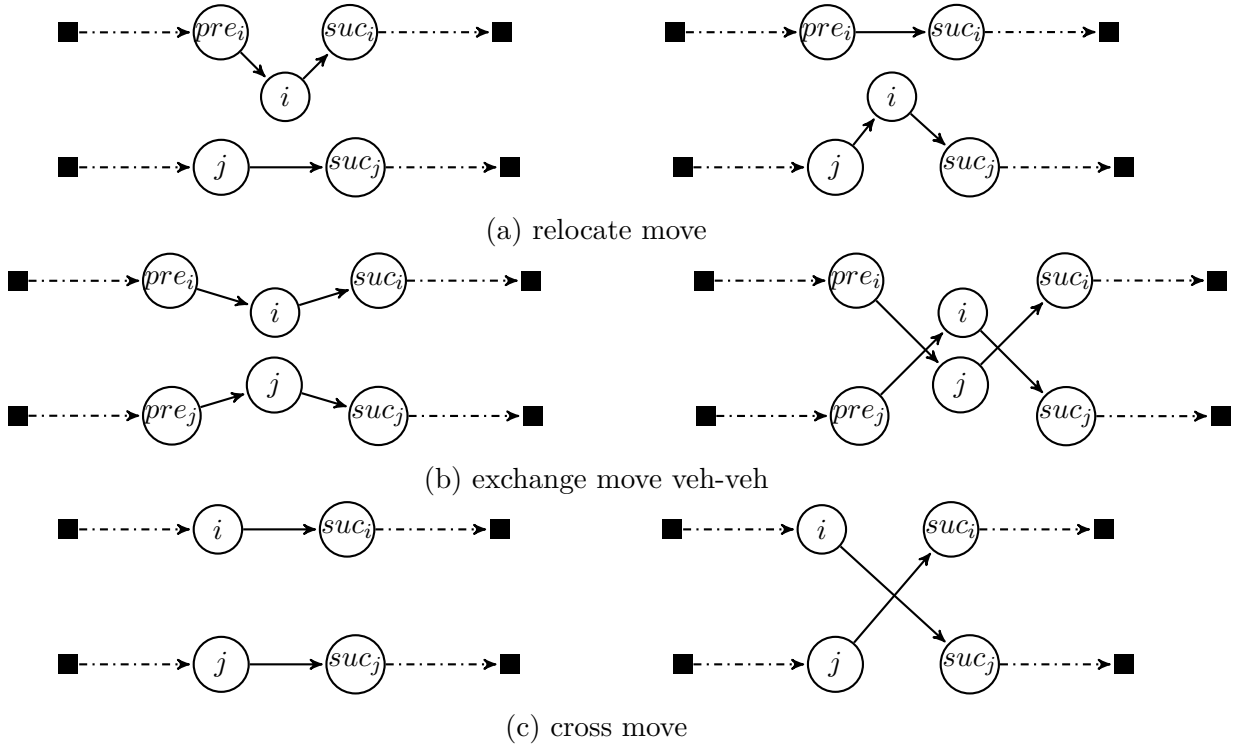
$pre_i$ $suc_i$
$i$
$j$ $suc_j$

$pre_i$ $suc_i$
$i$
$j$ $suc_j$

(a) relocate move

$pre_i$ $suc_i$
$i$
$j$
$pre_j$ $suc_j$

$pre_i$ $suc_i$
$i$
$j$
$pre_j$ $suc_j$

(b) exchange move veh-veh

$i$ $suc_i$
$j$ $suc_j$

$i$ $suc_i$
$j$ $suc_j$

(c) cross move